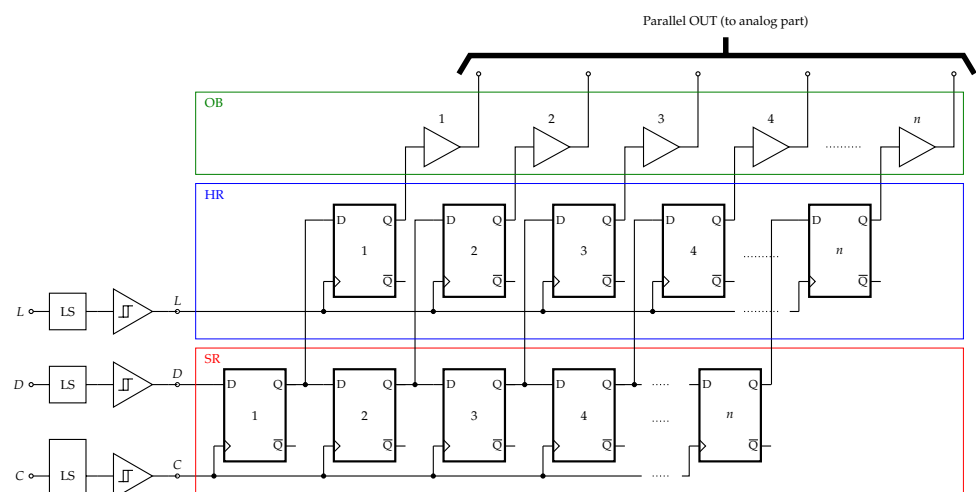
Parallel OUT (to analog part)

OB

1 2 3 4 ......... $n$

HR

D Q 1 $\overline{Q}$

D Q 2 $\overline{Q}$

D Q 3 $\overline{Q}$

D Q 4 $\overline{Q}$

.........

D Q $n$ $\overline{Q}$

$L$ LS $L$

.........

SR

$D$ LS $D$

D Q 1 $\overline{Q}$

D Q 2 $\overline{Q}$

D Q 3 $\overline{Q}$

D Q 4 $\overline{Q}$

.....

D Q $n$ $\overline{Q}$

.....

$C$ LS $C$

.....